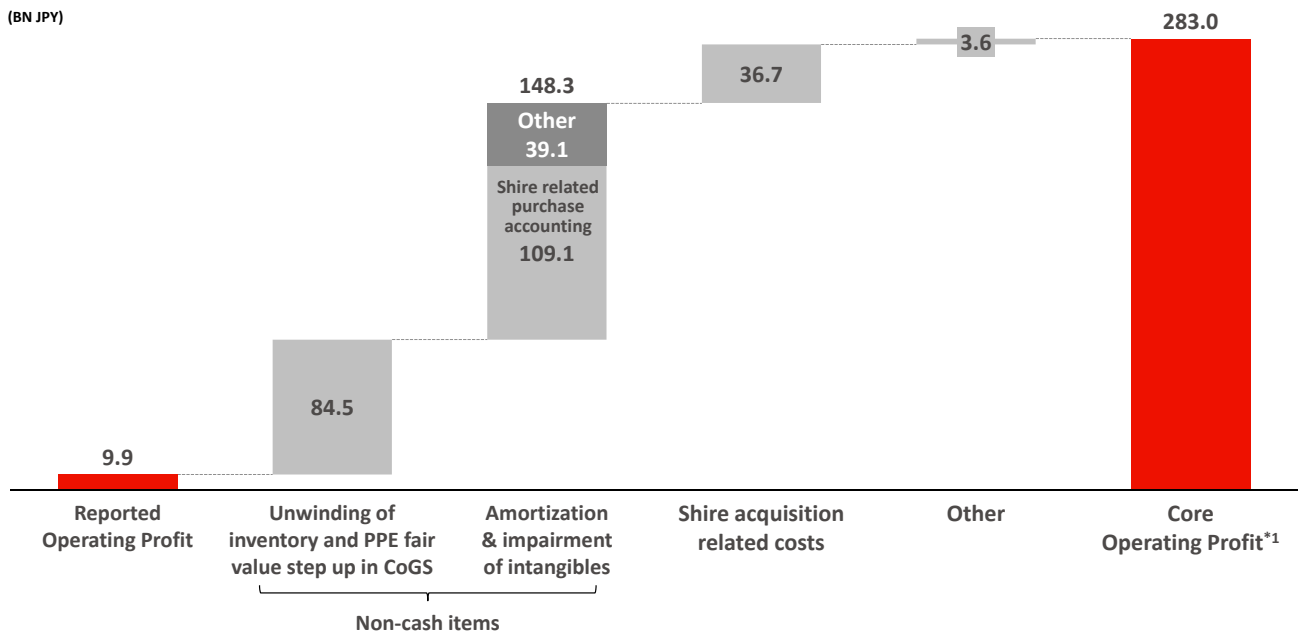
(BN JPY)

9.9

84.5

148.3

Other
39.1

Shire related purchase accounting
109.1

36.7

3.6

283.0

Reported Operating Profit

Unwinding of inventory and PPE fair value step up in CoGS

Amortization & impairment of intangibles

Non-cash items

Shire acquisition related costs

Other

Core Operating Profit$^{*1}$